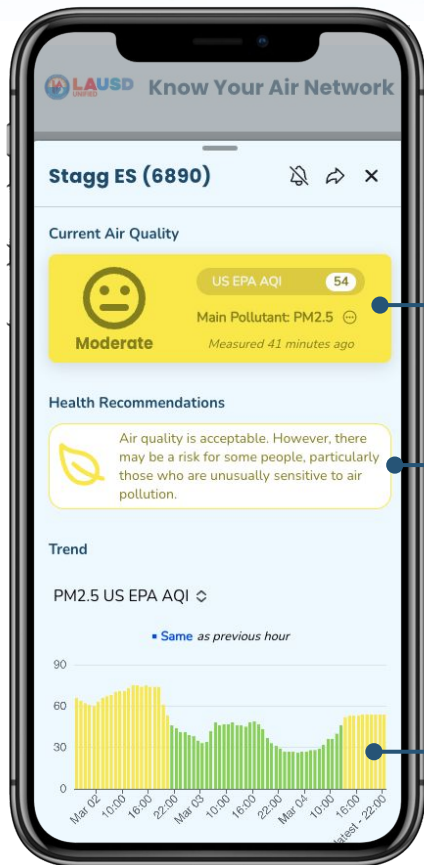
LAUSD UNIFIED Know Your Air Network

Stagg ES (6890)

Current Air Quality

Moderate

US EPA AQI 54

Main Pollutant: PM2.5

Measured 41 minutes ago

Health Recommendations

Air quality is acceptable. However, there may be a risk for some people, particularly those who are unusually sensitive to air pollution.

Trend

PM2.5 US EPA AQI

Same as previous hour

90
60
30
0

Mar 02
10:00
16:00
22:00
Mar 03
10:00
16:00
22:00
Mar 04
10:00
16:00
Latest - 22:00